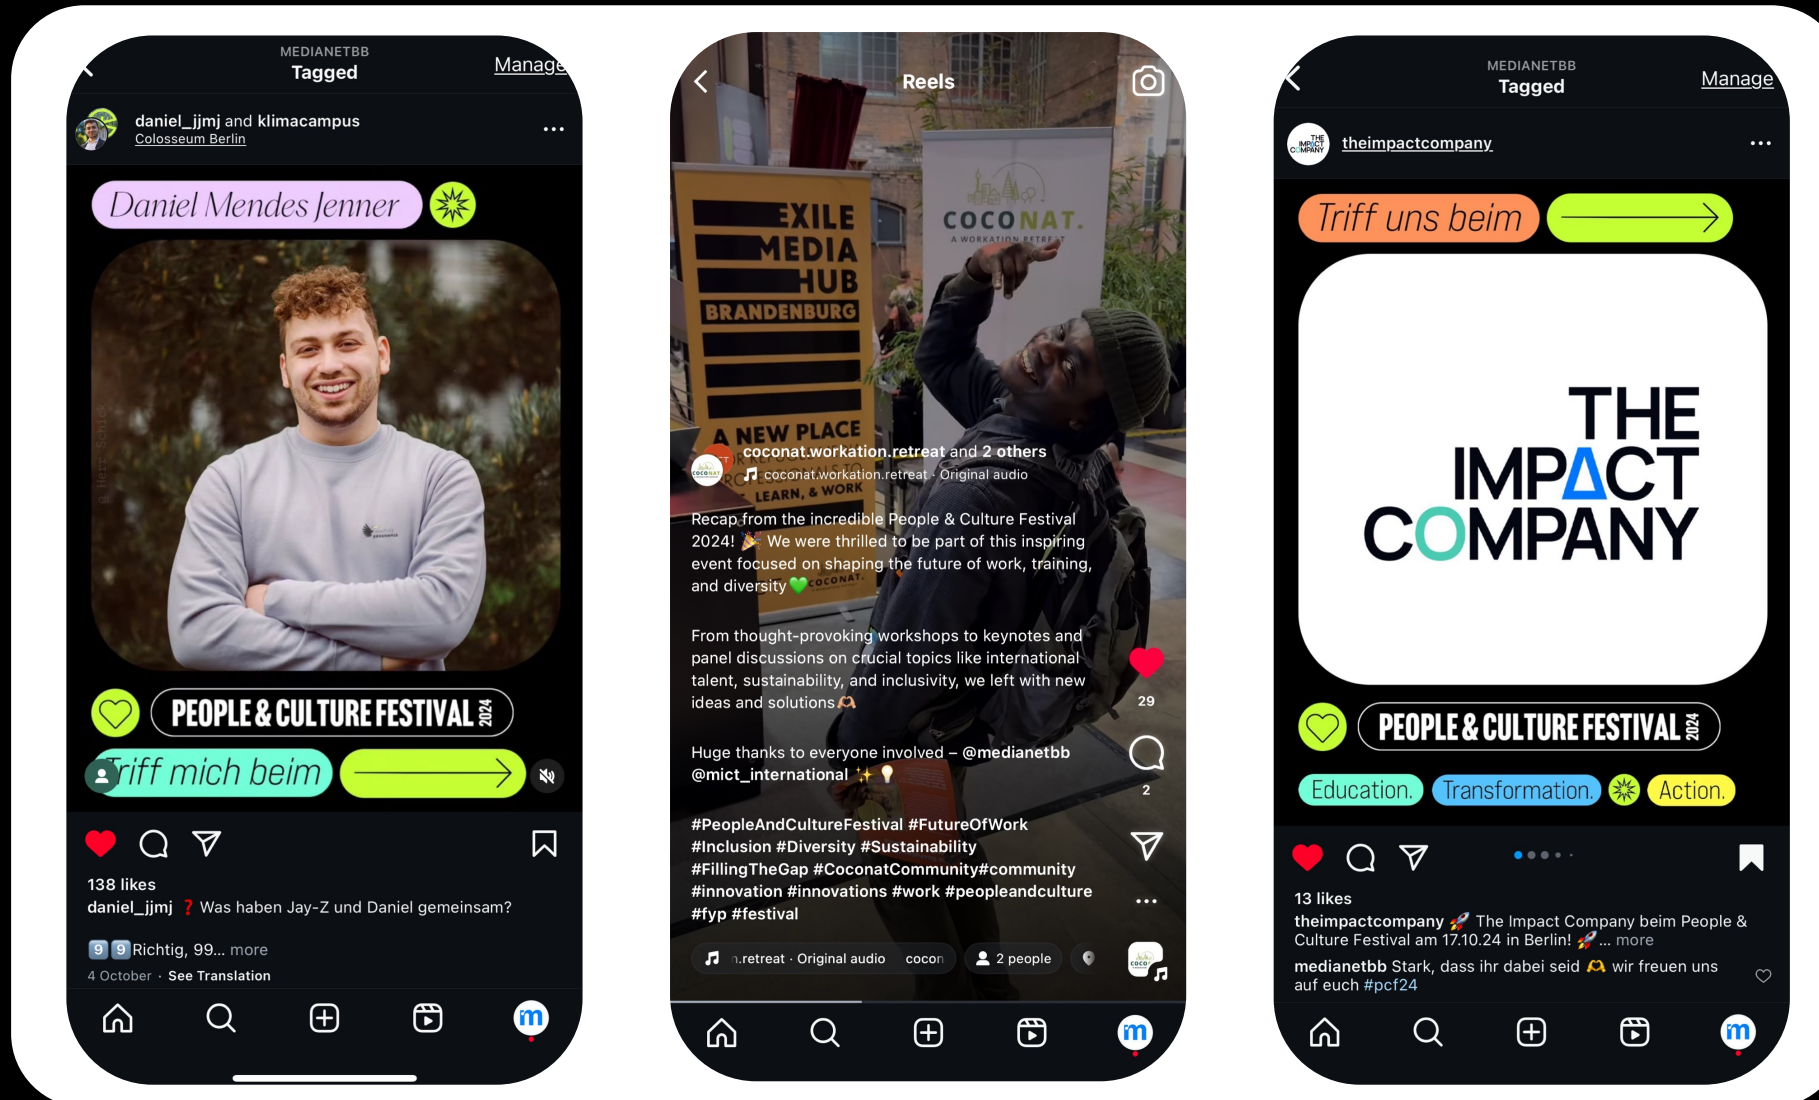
MEDIANETBB
Tagged
Manage

daniel_jjmj and klimacampus
Colosseum Berlin

Daniel Mendes Jenner

PEOPLE & CULTURE FESTIVAL 2024

Triff mich beim

138 likes
daniel_jjmj ❓ Was haben Jay-Z und Daniel gemeinsam?

9 9 Richtig, 99... more
4 October · See Translation

Reels

EXILE MEDIA HUB BRANDENBURG
A NEW PLACE
LEARN, & WORK
COCONAT.
A WORKATION RETREAT

coconat.workation.retreat and 2 others
coconat.workation.retreat · Original audio

Recap from the incredible People & Culture Festival 2024! 🎉 We were thrilled to be part of this inspiring event focused on shaping the future of work, training, and diversity💚

From thought-provoking workshops to keynotes and panel discussions on crucial topics like international talent, sustainability, and inclusivity, we left with new ideas and solutions🫶

Huge thanks to everyone involved – @medianetbb @mict_international ✨💡

#PeopleAndCultureFestival #FutureOfWork #Inclusion #Diversity #Sustainability #FillingTheGap #CoconatCommunity#community #innovation #innovations #work #peopleandculture #fyp #festival

29
2

ı.retreat · Original audio cocon
2 people

MEDIANETBB
Tagged
Manage

theimpactcompany

Triff uns beim

THE IMPACT COMPANY

PEOPLE & CULTURE FESTIVAL 2024

Education. Transformation. Action.

13 likes
theimpactcompany 🚀 The Impact Company beim People & Culture Festival am 17.10.24 in Berlin! 🚀... more
medianetbb Stark, dass ihr dabei seid 🫶 wir freuen uns auf euch #pcf24